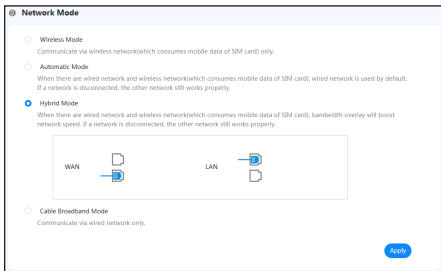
Network Mode

Wireless Mode
Communicate via wireless network(which consumes mobile data of SIM card) only.

Automatic Mode
When there are wired network and wireless network(which consumes mobile data of SIM card), wired network is used by default. If a network is disconnected, the other network still works properly.

Hybrid Mode
When there are wired network and wireless network(which consumes mobile data of SIM card), bandwidth overlay will boost network speed. If a network is disconnected, the other network still works properly.

WAN

LAN

Cable Broadband Mode
Communicate via wired network only.

Apply